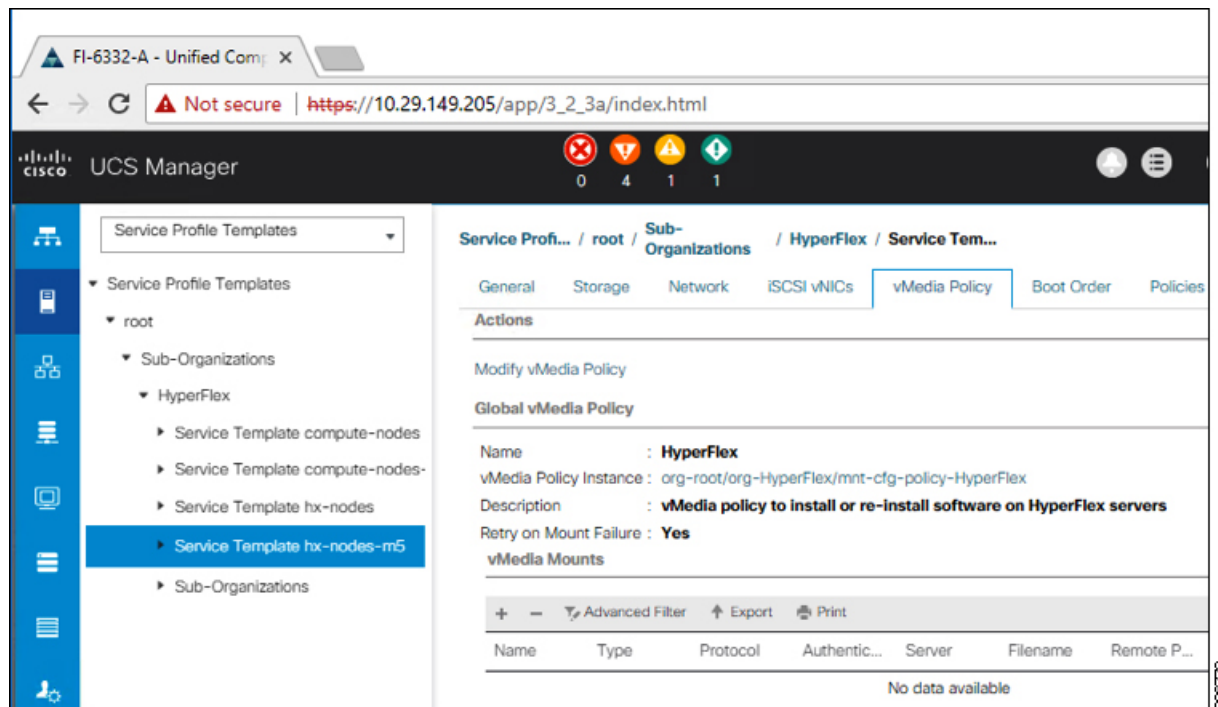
FI-6332-A - Unified Comp ×

Not secure | https://10.29.149.205/app/3_2_3a/index.html

cisco UCS Manager

0 4 1 1

Service Profile Templates

Service Profile Templates
root
Sub-Organizations
HyperFlex
Service Template compute-nodes
Service Template compute-nodes-
Service Template hx-nodes
Service Template hx-nodes-m5
Sub-Organizations

Service Profi... / root / Sub-Organizations / HyperFlex / Service Tem...

General Storage Network iSCSI vNICs vMedia Policy Boot Order Policies

Actions

Modify vMedia Policy

Global vMedia Policy

Name : HyperFlex
vMedia Policy Instance : org-root/org-HyperFlex/mnt-cfg-policy-HyperFlex
Description : vMedia policy to install or re-install software on HyperFlex servers
Retry on Mount Failure : Yes

vMedia Mounts

+ − Advanced Filter Export Print

| Name | Type | Protocol | Authentic... | Server | Filename | Remote P... |
|---|---|---|---|---|---|---|
| | | | No data available | | | |